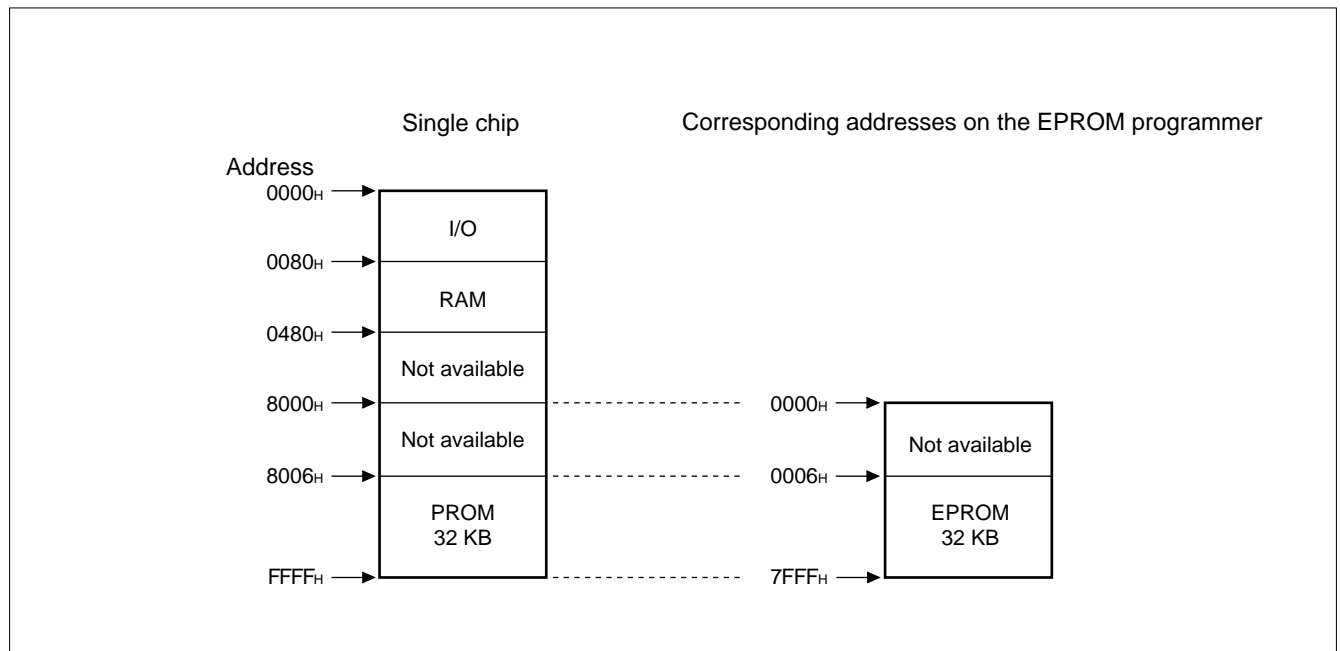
Single chip

Corresponding addresses on the EPROM programmer

Address

$0000_H$

I/O

$0080_H$

RAM

$0480_H$

Not available

$8000_H$

Not available

$8006_H$

PROM
32 KB

$FFFF_H$

$0000_H$

Not available

$0006_H$

EPROM
32 KB

$7FFF_H$